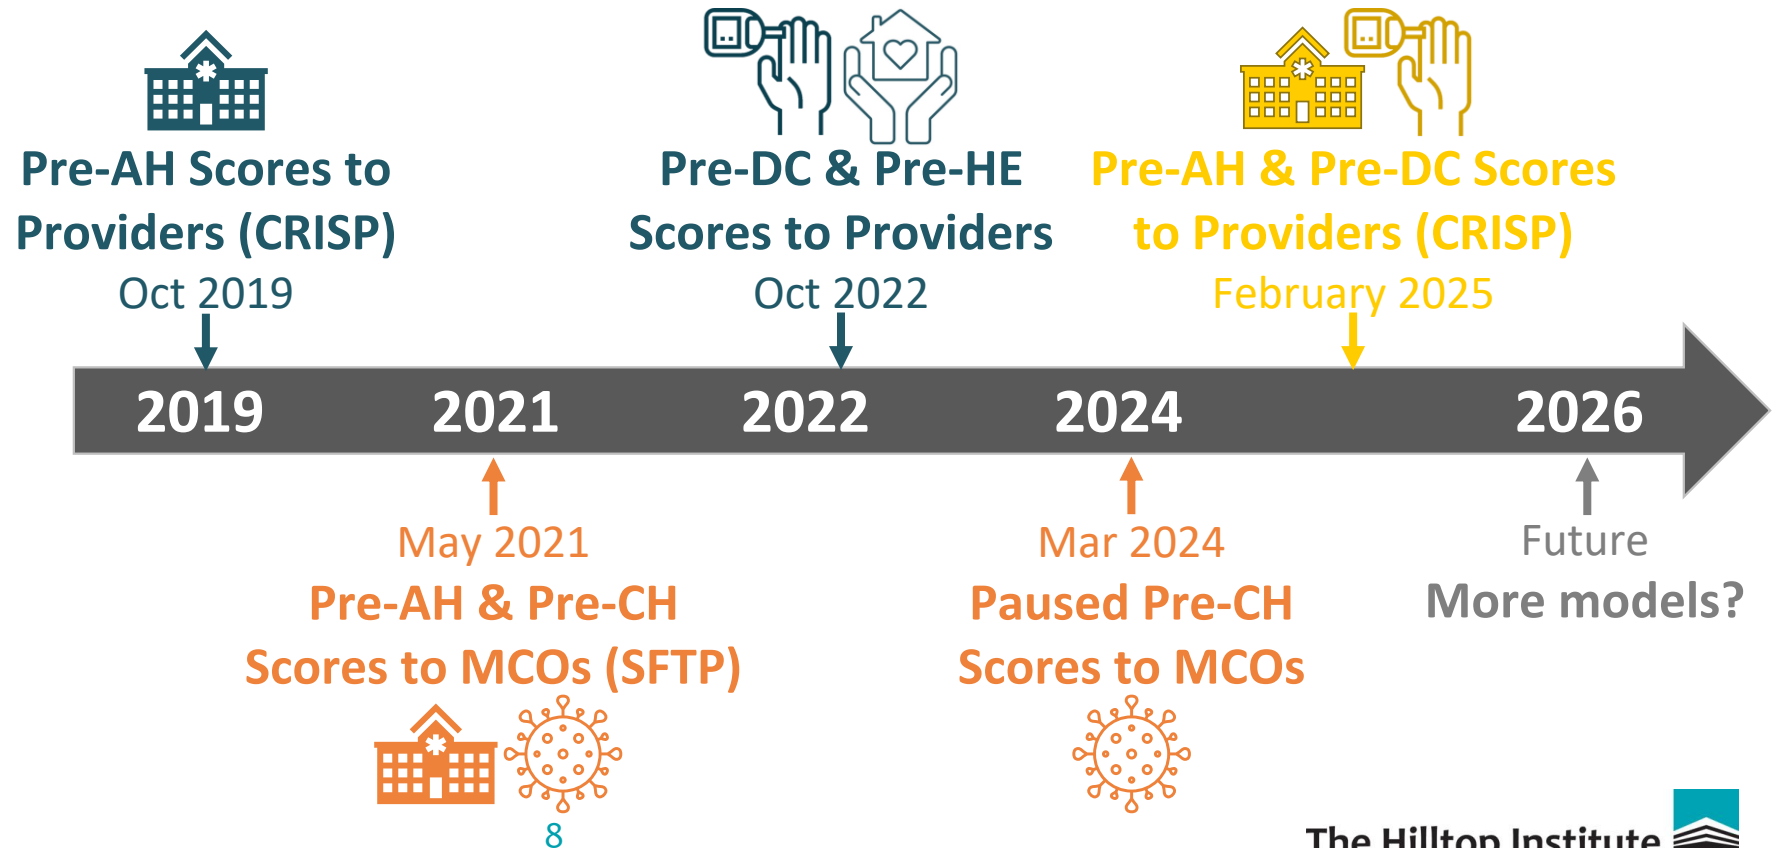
Pre-AH Scores to Providers (CRISP)
Oct 2019

Pre-DC & Pre-HE Scores to Providers
Oct 2022

Pre-AH & Pre-DC Scores to Providers (CRISP)
February 2025

2019 2021 2022 2024 2026

May 2021
Pre-AH & Pre-CH Scores to MCOs (SFTP)

Mar 2024
Paused Pre-CH Scores to MCOs

Future
More models?

8

The Hilltop Institute